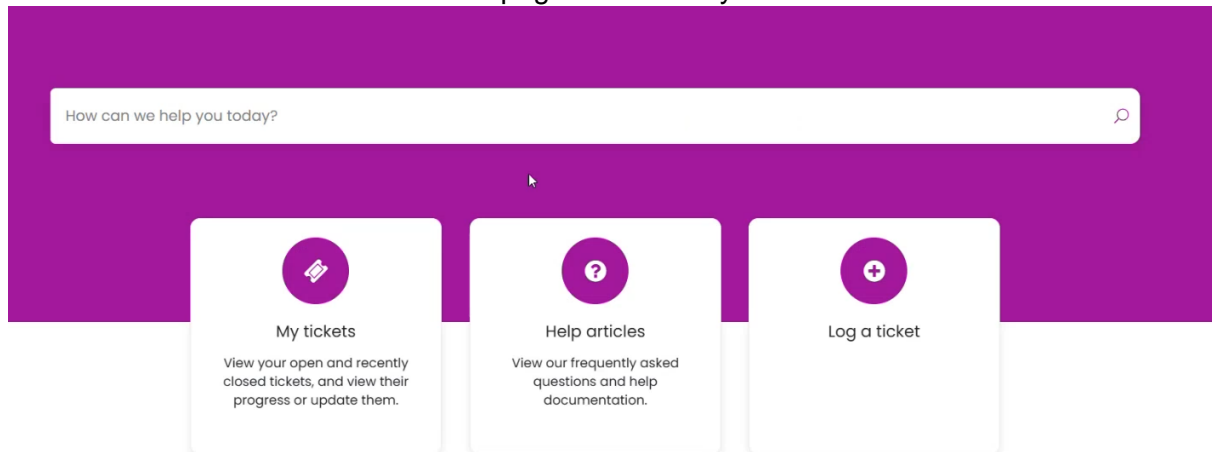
How can we help you today?

My tickets

View your open and recently closed tickets, and view their progress or update them.

Help articles

View our frequently asked questions and help documentation.

Log a ticket